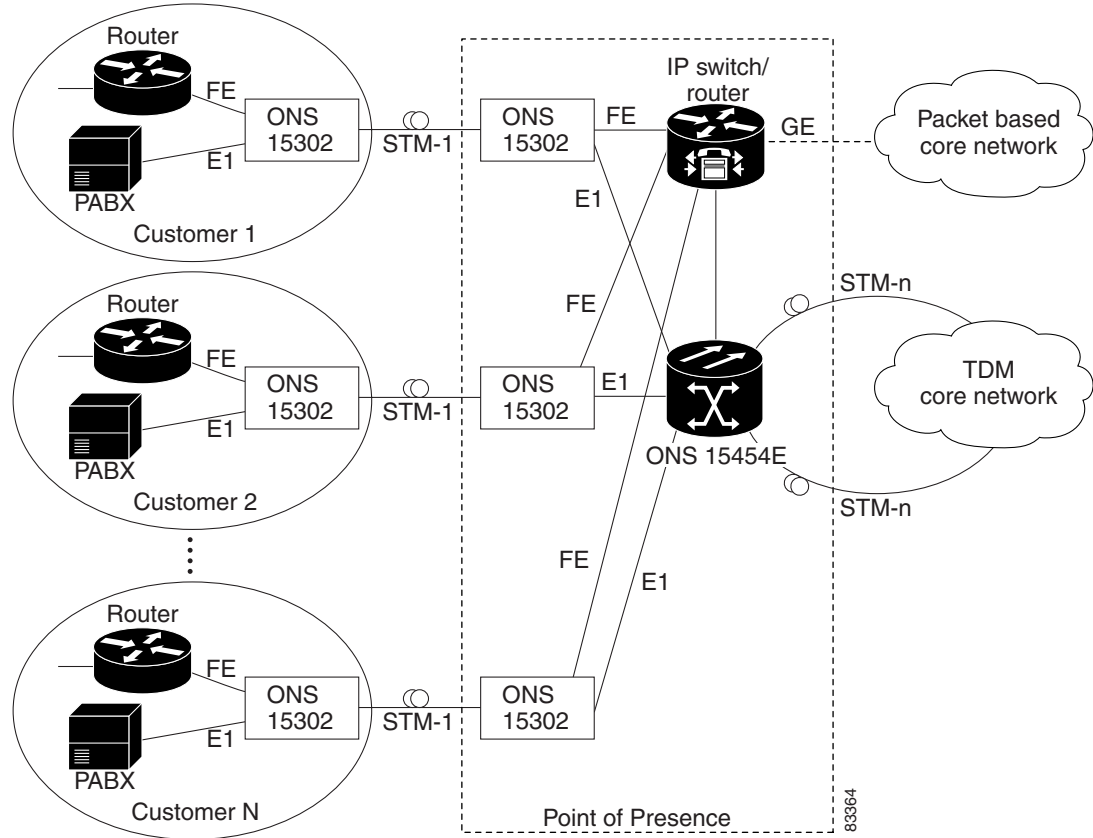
Router

FE

ONS 15302

E1

PABX

Customer 1

STM-1

ONS 15302

FE

IP switch/ router

GE

Packet based core network

E1

FE

STM-n

Router

FE

ONS 15302

E1

PABX

Customer 2

STM-1

ONS 15302

E1

TDM core network

ONS 15454E

STM-n

FE

E1

Router

FE

ONS 15302

E1

PABX

Customer N

STM-1

ONS 15302

Point of Presence

83364